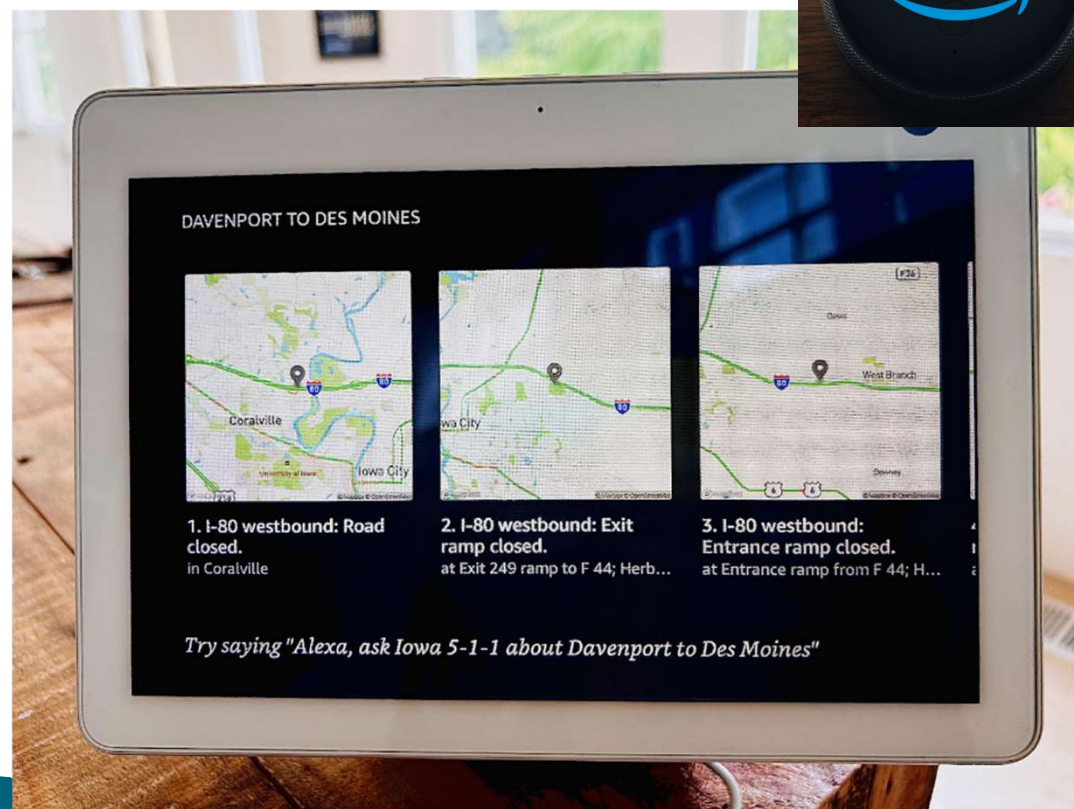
DAVENPORT TO DES MOINES

80
80
Coralville
University of Iowa
Iowa City

wa City
80

F36
Oasis
80
West Branch
Downey
6
6

1. I-80 westbound: Road closed.
in Coralville

2. I-80 westbound: Exit ramp closed.
at Exit 249 ramp to F 44; Herb...

3. I-80 westbound: Entrance ramp closed.
at Entrance ramp from F 44; H...

Try saying "Alexa, ask Iowa 5-1-1 about Davenport to Des Moines"